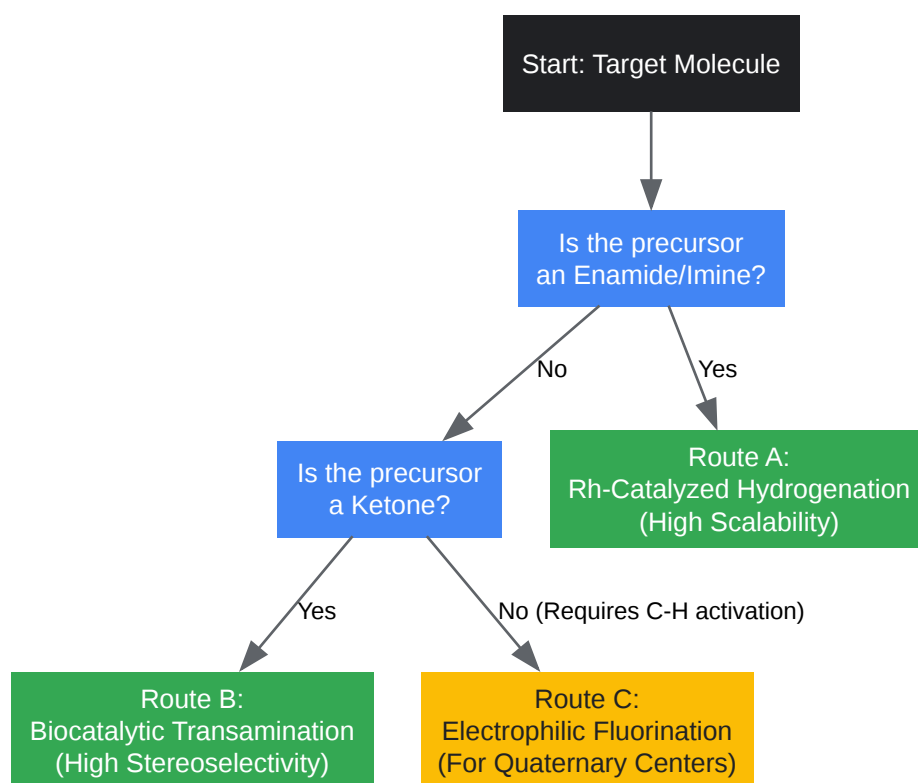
Start: Target Molecule

Is the precursor an Enamide/Imine?

No

Yes

Route A: Rh-Catalyzed Hydrogenation (High Scalability)

Is the precursor a Ketone?

Yes

No (Requires C-H activation)

Route B: Biocatalytic Transamination (High Stereoselectivity)

Route C: Electrophilic Fluorination (For Quaternary Centers)